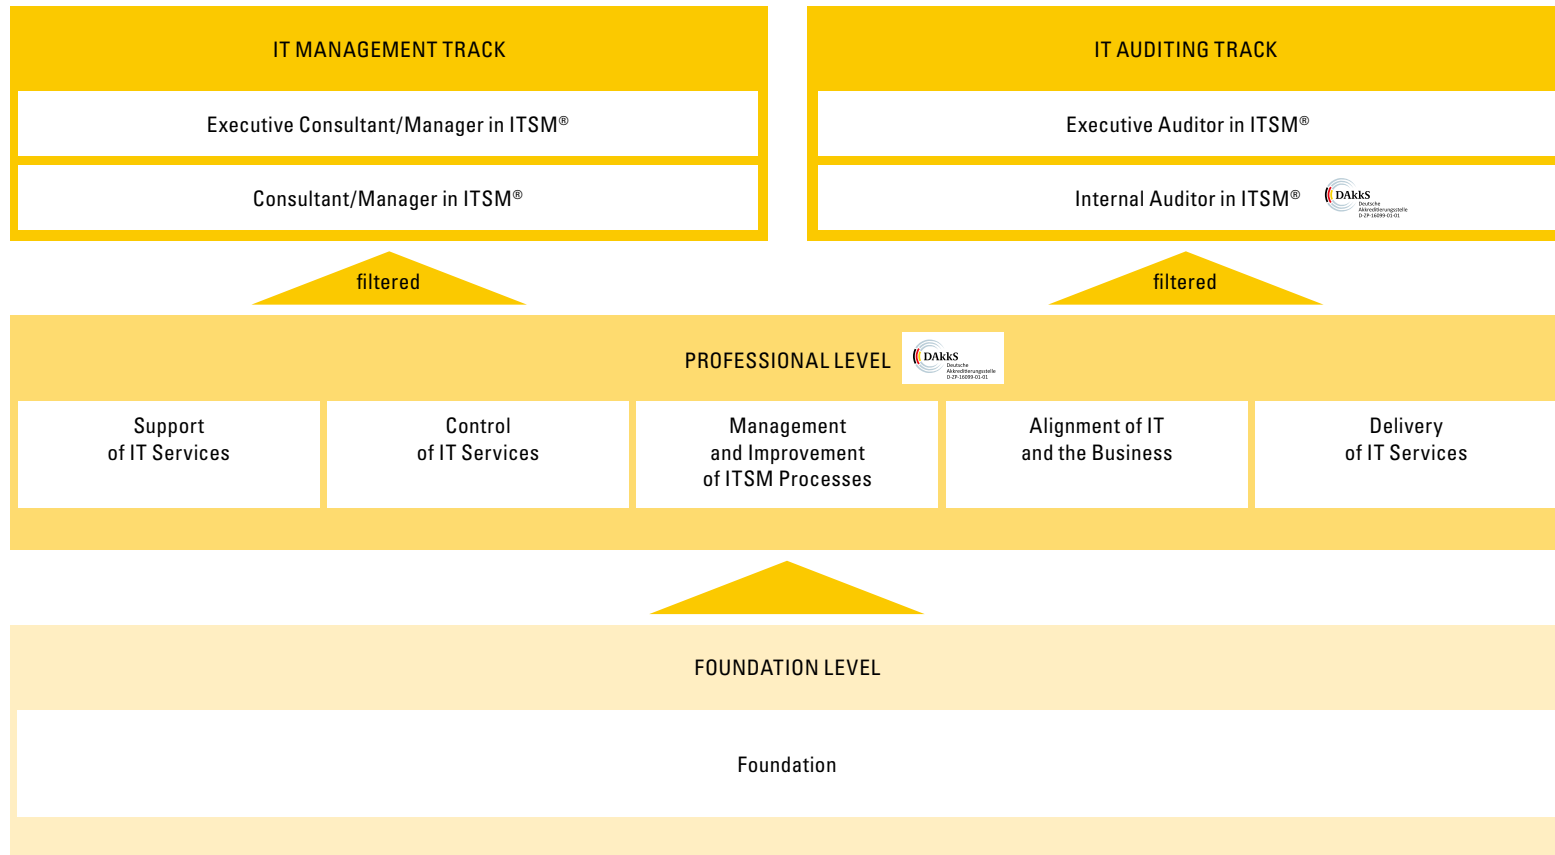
IT MANAGEMENT TRACK

Executive Consultant/Manager in ITSM®

Consultant/Manager in ITSM®

IT AUDITING TRACK

Executive Auditor in ITSM®

Internal Auditor in ITSM®

DAkkS Deutsche Akkreditierungsstelle D-ZP-16099-01-01

filtered

filtered

PROFESSIONAL LEVEL

DAkkS Deutsche Akkreditierungsstelle D-ZP-16099-01-01

Support of IT Services

Control of IT Services

Management and Improvement of ITSM Processes

Alignment of IT and the Business

Delivery of IT Services

FOUNDATION LEVEL

Foundation